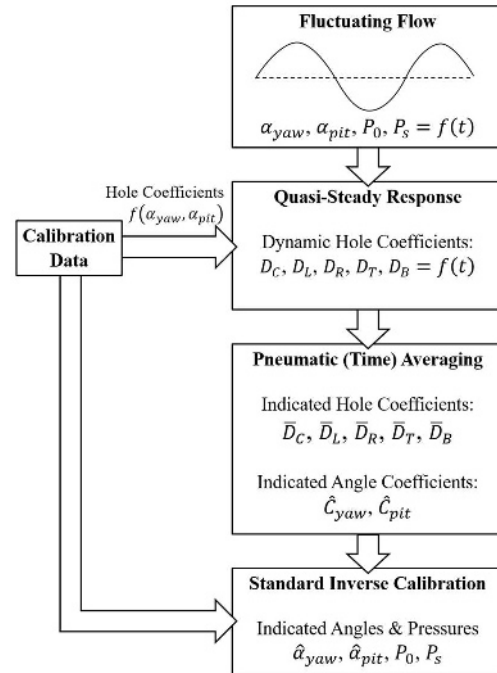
Fluctuating Flow

$\alpha_{yaw}, \alpha_{pit}, P_0, P_s = f(t)$

Hole Coefficients
$f(\alpha_{yaw}, \alpha_{pit})$

Calibration Data

Quasi-Steady Response

Dynamic Hole Coefficients:
$D_C, D_L, D_R, D_T, D_B = f(t)$

Pneumatic (Time) Averaging

Indicated Hole Coefficients:
$\overline{D}_C, \overline{D}_L, \overline{D}_R, \overline{D}_T, \overline{D}_B$

Indicated Angle Coefficients:
$\hat{C}_{yaw}, \hat{C}_{pit}$

Standard Inverse Calibration

Indicated Angles & Pressures
$\hat{\alpha}_{yaw}, \hat{\alpha}_{pit}, P_0, P_s$